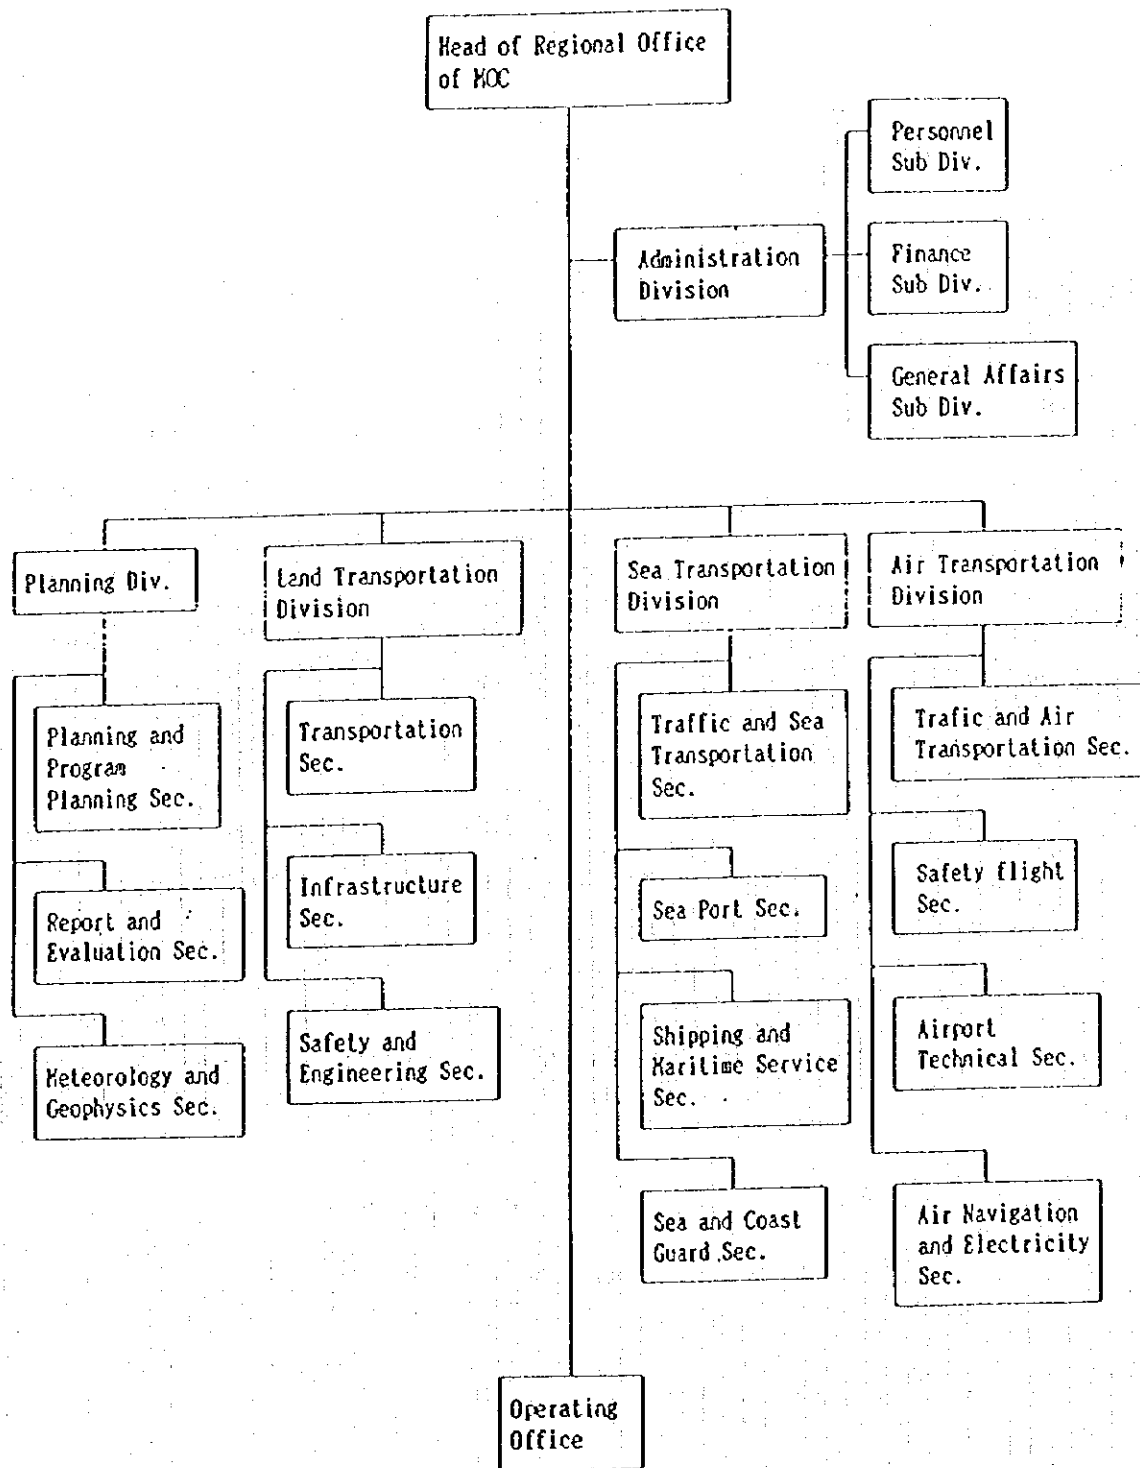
Head of Regional Office of MOC

Administration Division

Personnel Sub Div.

Finance Sub Div.

General Affairs Sub Div.

Planning Div.

Planning and Program Planning Sec.

Report and Evaluation Sec.

Meteorology and Geophysics Sec.

Land Transportation Division

Transportation Sec.

Infrastructure Sec.

Safety and Engineering Sec.

Sea Transportation Division

Traffic and Sea Transportation Sec.

Sea Port Sec.

Shipping and Maritime Service Sec.

Sea and Coast Guard Sec.

Air Transportation Division

Trafic and Air Transportation Sec.

Safety flight Sec.

Airport Technical Sec.

Air Navigation and Electricity Sec.

Operating Office